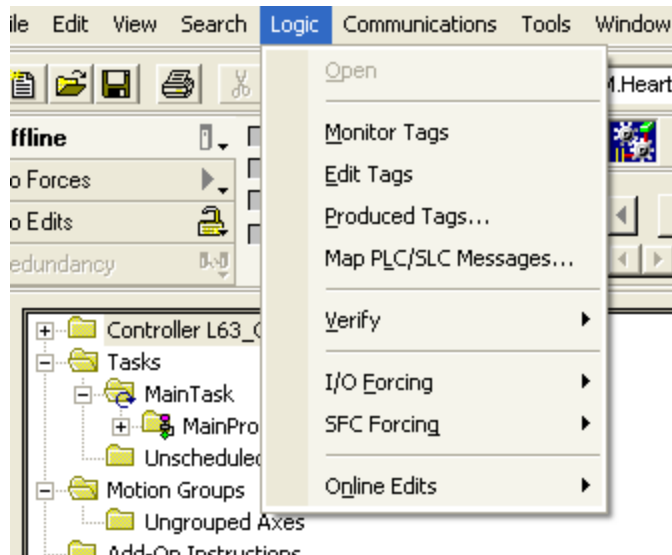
ile Edit View Search Logic Communications Tools Window

M.Heart

ffline
o Forces
o Edits
edundancy

Open
Monitor Tags
Edit Tags
Produced Tags...
Map PLC/SLC Messages...
Verify
I/O Forcing
SFC Forcing
Online Edits

Controller L63_C
Tasks
MainTask
MainPro
Unscheduled
Motion Groups
Ungrouped Axes
Add-On Instructions